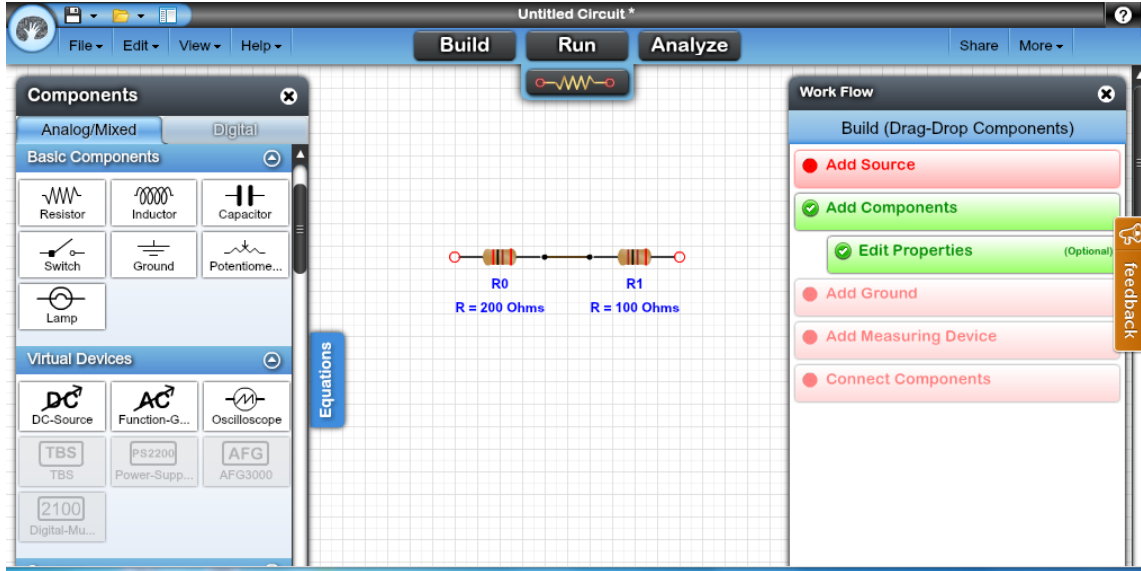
Untitled Circuit *

File ▾ Edit ▾ View ▾ Help ▾

Build Run Analyze

Share More ▾

Components

Analog/Mixed Digital

Basic Components

Resistor
Inductor
Capacitor
Switch
Ground
Potentiome...
Lamp

Virtual Devices

DC-Source
Function-G...
Oscilloscope
TBS
TBS
PS2200
Power-Supp...
AFG
AFG3000
2100
Digital-Mu...

Equations

R0
R = 200 Ohms
R1
R = 100 Ohms

Work Flow

Build (Drag-Drop Components)

Add Source
Add Components
Edit Properties (Optional)
Add Ground
Add Measuring Device
Connect Components

feedback